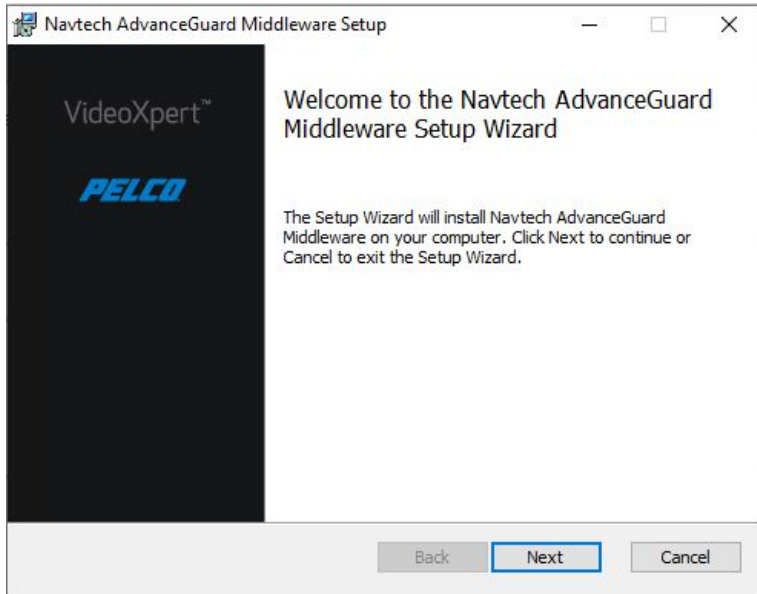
Navtech AdvanceGuard Middleware Setup

VideoXpert™

PELCO

Welcome to the Navtech AdvanceGuard Middleware Setup Wizard

The Setup Wizard will install Navtech AdvanceGuard Middleware on your computer. Click Next to continue or Cancel to exit the Setup Wizard.

Back

Next

Cancel